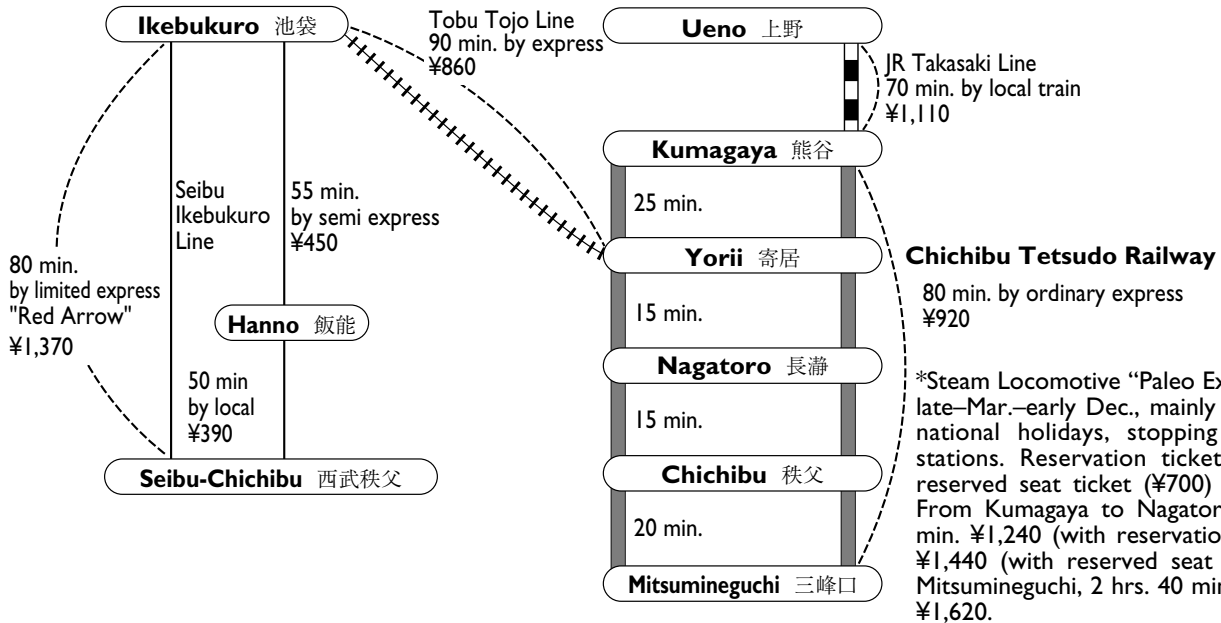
Ikebukuro 池袋

Tobu Tojo Line
90 min. by express
¥860

Ueno 上野

JR Takasaki Line
70 min. by local train
¥1,110

Kumagaya 熊谷

Seibu Ikebukuro Line

55 min.
by semi express
¥450

25 min.

80 min.
by limited express
"Red Arrow"
¥1,370

Yorii 寄居

Chichibu Tetsudo Railway

80 min. by ordinary express
¥920

Hanno 飯能

15 min.

Nagatoro 長瀞

50 min
by local
¥390

15 min.

*Steam Locomotive "Paleo Ex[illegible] late–Mar.–early Dec., mainly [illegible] national holidays, stopping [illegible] stations. Reservation ticket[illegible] reserved seat ticket (¥700) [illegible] From Kumagaya to Nagator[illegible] min. ¥1,240 (with reservatio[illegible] ¥1,440 (with reserved seat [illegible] Mitsumineguchi, 2 hrs. 40 mi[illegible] ¥1,620.

Seibu-Chichibu 西武秩父

Chichibu 秩父

20 min.

Mitsumineguchi 三峰口